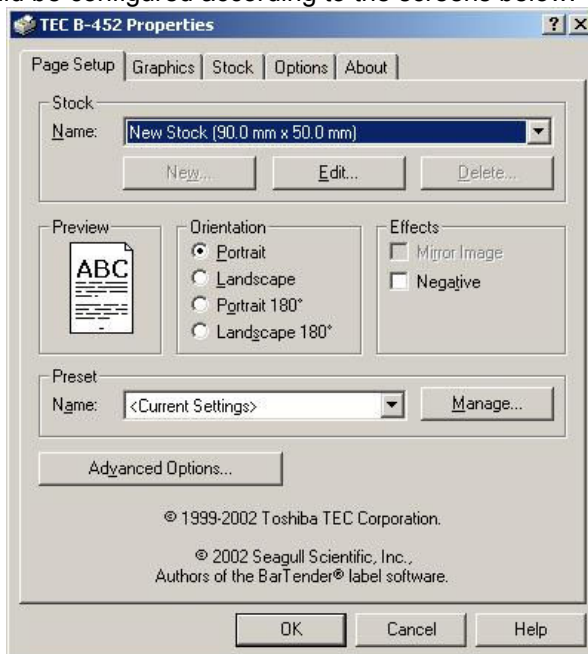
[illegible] be configured according to the screens below

TEC B-452 Properties

?

X

Page Setup

Graphics

Stock

Options

About

Stock

Name:

New Stock (90.0 mm x 50.0 mm)

New...

Edit...

Delete...

Preview

ABC

Orientation

Portrait

Landscape

Portrait 180°

Landscape 180°

Effects

Mirror Image

Negative

Preset

Name:

<Current Settings>

Manage...

Advanced Options...

© 1999-2002 Toshiba TEC Corporation.

© 2002 Seagull Scientific, Inc., Authors of the BarTender® label software.

OK

Cancel

Help